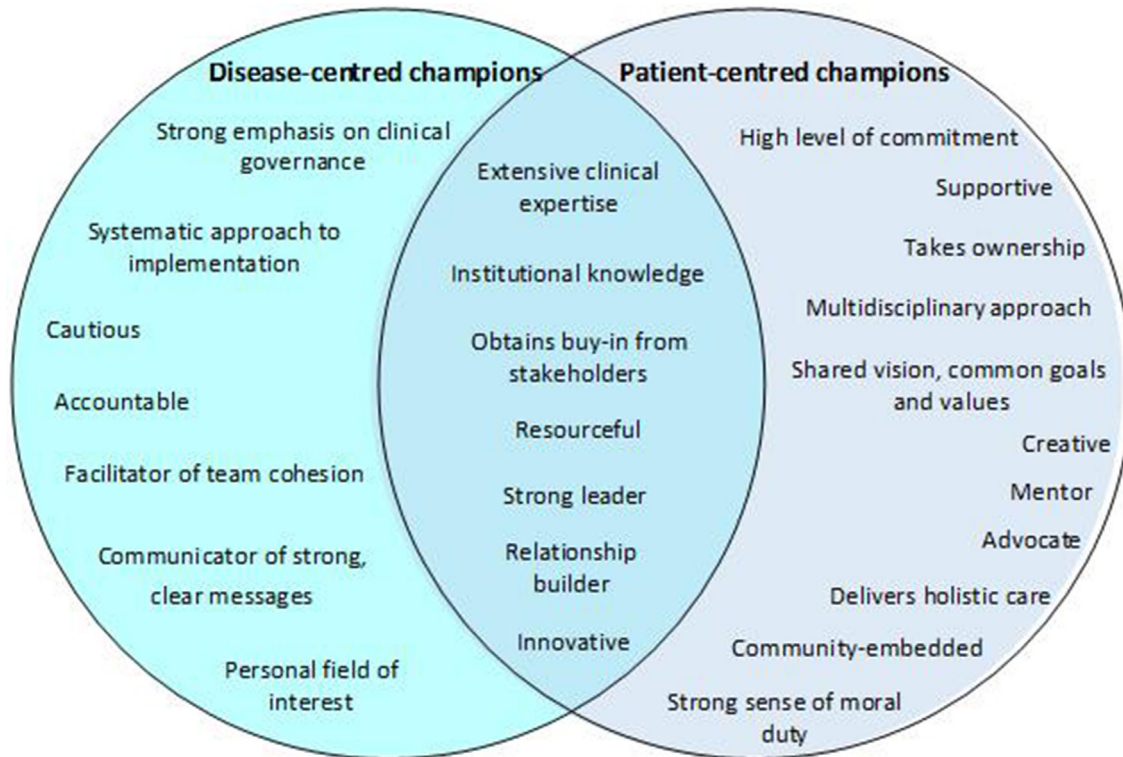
Disease-centred champions

Strong emphasis on clinical governance

Systematic approach to implementation

Cautious

Accountable

Facilitator of team cohesion

Communicator of strong, clear messages

Personal field of interest

Extensive clinical expertise

Institutional knowledge

Obtains buy-in from stakeholders

Resourceful

Strong leader

Relationship builder

Innovative

Patient-centred champions

High level of commitment

Supportive

Takes ownership

Multidisciplinary approach

Shared vision, common goals and values

Creative

Mentor

Advocate

Delivers holistic care

Community-embedded

Strong sense of moral duty